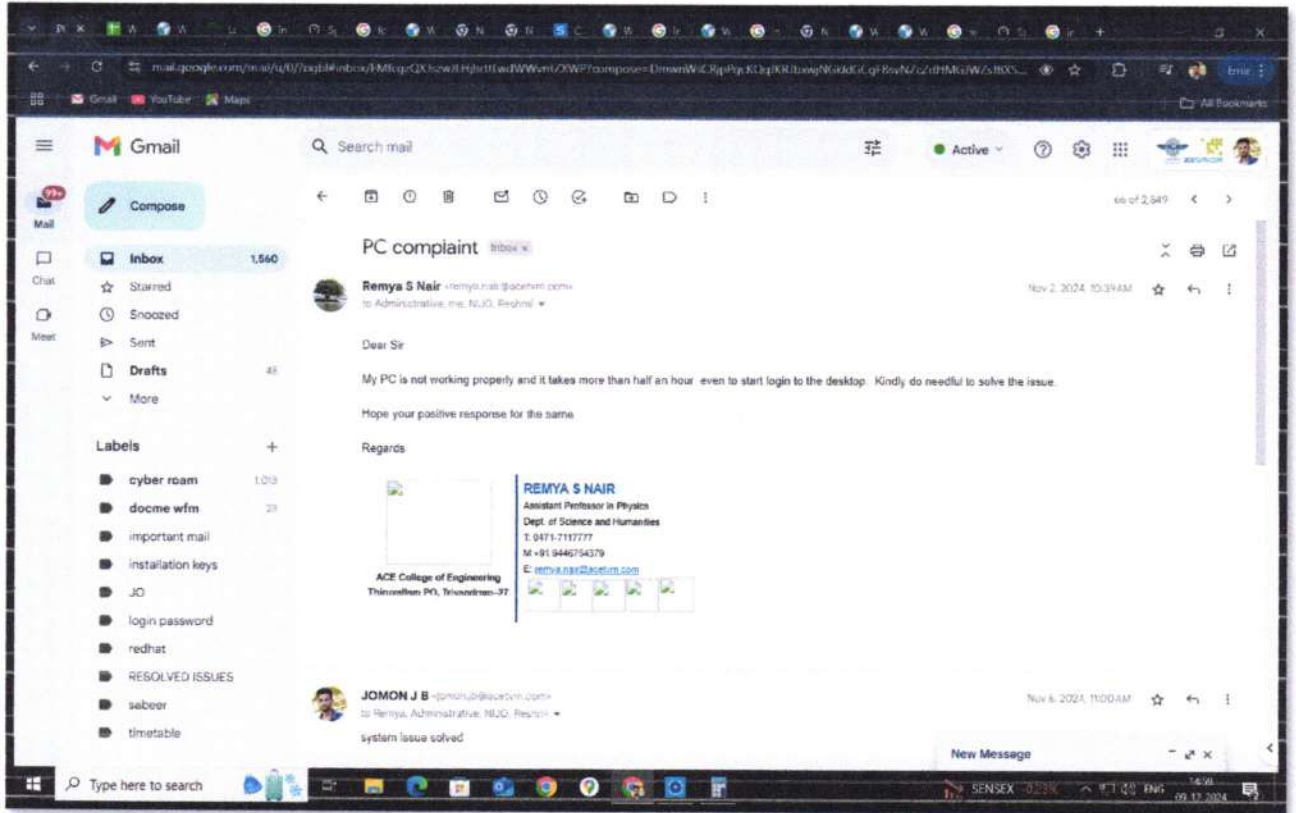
mail.google.com/mail/u/0/?ogbl#inbox/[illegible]

Gmail  YouTube  Maps

All Bookmarks

Gmail

Search mail

Active

Compose

Mail 99+

Chat

Meet

Inbox 1,560

Starred

Snoozed

Sent

Drafts 45

More

Labels +

cyber roam 1,013

docme wfm 23

important mail

installation keys

JO

login password

redhat

RESOLVED ISSUES

sabeer

timetable

66 of 2,849

PC complaint Inbox ×

Remya S Nair <remya.nair@acetvm.com>
to Administrative, me, NIJO, Reshmi

Nov 2, 2024, 10:39 AM

Dear Sir

My PC is not working properly and it takes more than half an hour even to start login to the desktop. Kindly do needful to solve the issue.

Hope your positive response for the same

Regards

REMYA S NAIR
Assistant Professor in Physics
Dept. of Science and Humanities
T: 0471-7117777
M: +91 9446754379
E: remya.nair@acetvm.com

ACE College of Engineering
Thiruvallam PO, Trivandrum-37

JOMON J B <jomonjb@acetvm.com>
to Remya, Administrative, NIJO, Reshmi

Nov 6, 2024, 11:00 AM

system issue solved

New Message

Type here to search

SENSEX -0.23%

ENG 14:59 09-12-2024